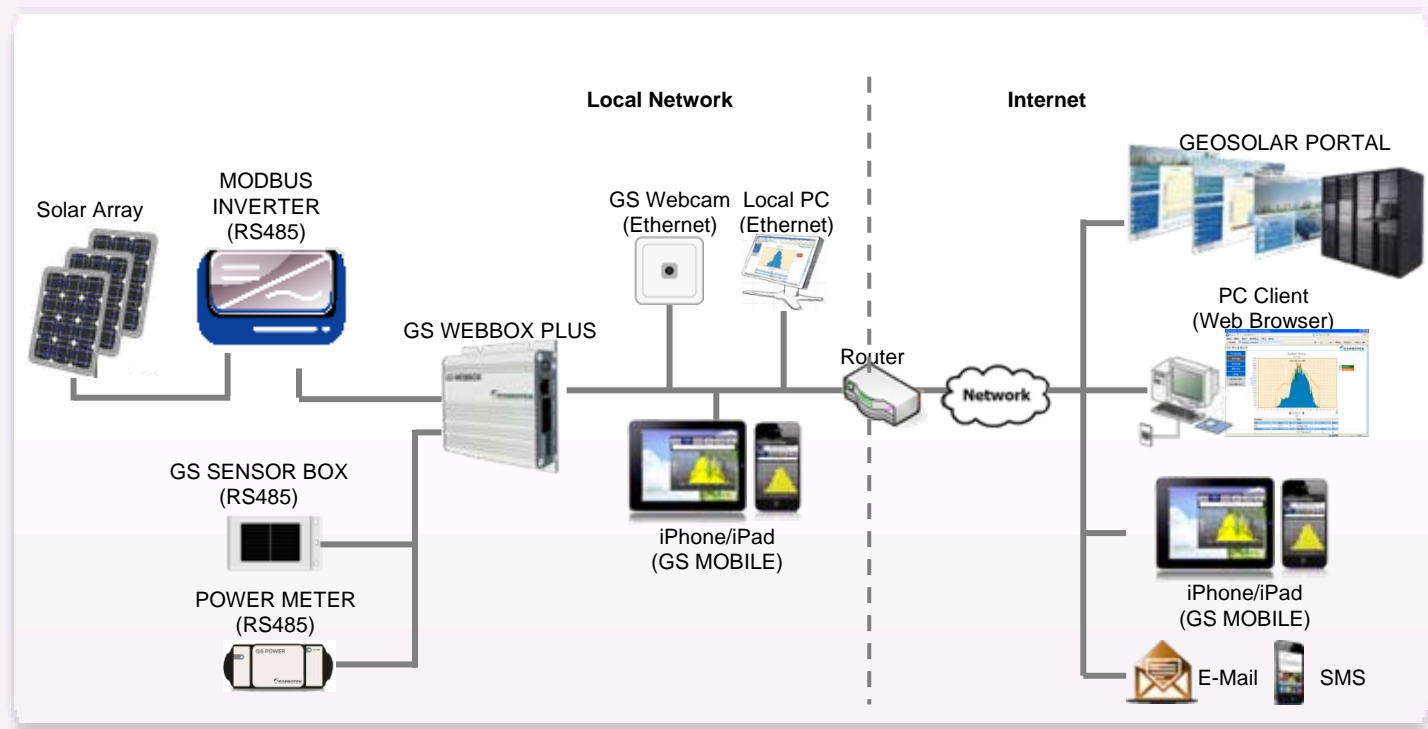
Local Network

Internet

GEOSOLAR PORTAL

Solar Array

MODBUS INVERTER (RS485)

GS Webcam (Ethernet)

Local PC (Ethernet)

PC Client (Web Browser)

GS WEBBOX PLUS

Router

Network

GS SENSOR BOX (RS485)

iPhone/iPad (GS MOBILE)

POWER METER (RS485)

GS POWER

iPhone/iPad (GS MOBILE)

E-Mail

SMS